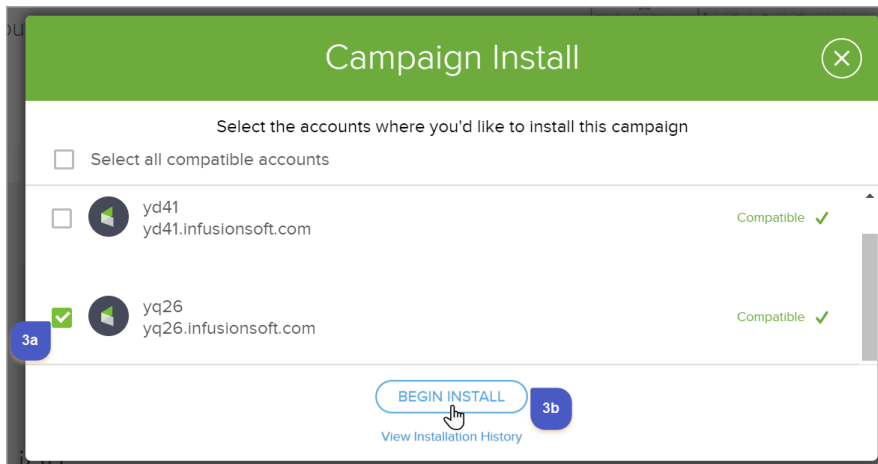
Campaign Install

Select the accounts where you'd like to install this campaign

Select all compatible accounts

yd41
yd41.infusionsoft.com

Compatible ✓

yq26
yq26.infusionsoft.com

Compatible ✓

3a

BEGIN INSTALL

3b

View Installation History